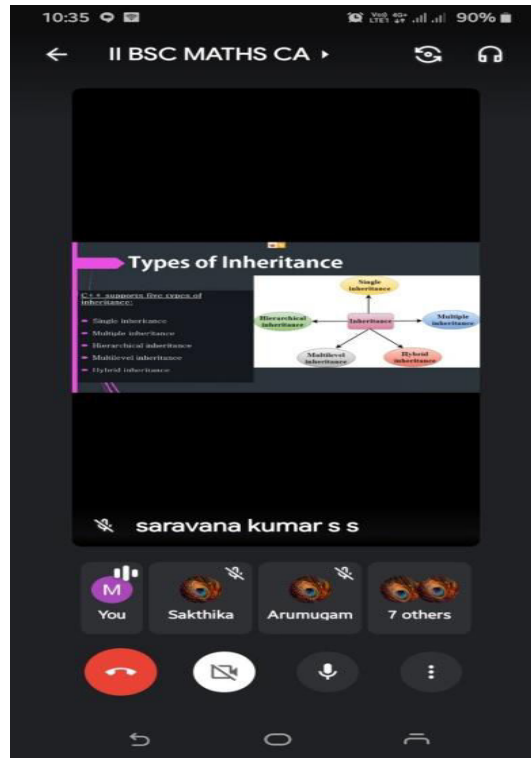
10:35

90%

II BSC MATHS CA

Types of Inheritance

C++ supports five types of inheritance:

Single inheritance

Multiple inheritance

Hierarchical inheritance

Multilevel inheritance

Hybrid inheritance

Single inheritance

Hierarchical inheritance

Inheritance

Multiple inheritance

Multilevel inheritance

Hybrid inheritance

saravana kumar s s

M

You

Sakthika

Arumugam

7 others